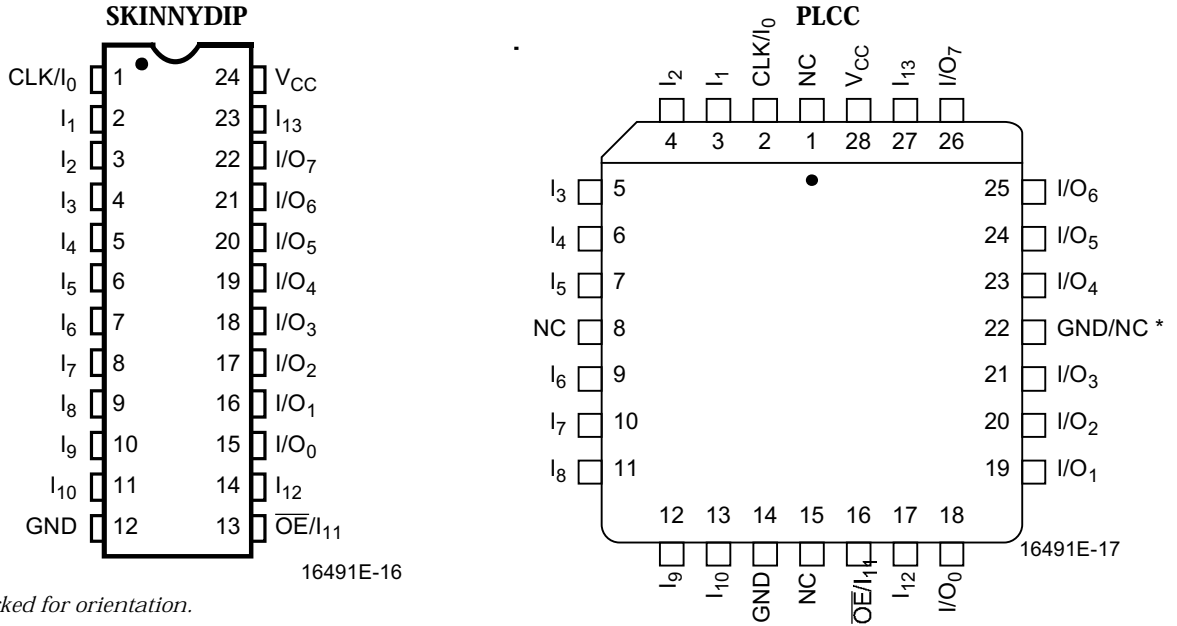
SKINNYDIP

| | | | |
|---|---|---|---|
| $CLK/I_0$ | 1 | 24 | $V_{CC}$ |
| $I_1$ | 2 | 23 | $I_{13}$ |
| $I_2$ | 3 | 22 | $I/O_7$ |
| $I_3$ | 4 | 21 | $I/O_6$ |
| $I_4$ | 5 | 20 | $I/O_5$ |
| $I_5$ | 6 | 19 | $I/O_4$ |
| $I_6$ | 7 | 18 | $I/O_3$ |
| $I_7$ | 8 | 17 | $I/O_2$ |
| $I_8$ | 9 | 16 | $I/O_1$ |
| $I_9$ | 10 | 15 | $I/O_0$ |
| $I_{10}$ | 11 | 14 | $I_{12}$ |
| GND | 12 | 13 | $\overline{OE}/I_{11}$ |

16491E-16

PLCC

$I_2$ 4
$I_1$ 3
$CLK/I_0$ 2
NC 1
$V_{CC}$ 28
$I_{13}$ 27
$I/O_7$ 26

$I_3$ 5
$I_4$ 6
$I_5$ 7
NC 8
$I_6$ 9
$I_7$ 10
$I_8$ 11

25 $I/O_6$
24 $I/O_5$
23 $I/O_4$
22 GND/NC *
21 $I/O_3$
20 $I/O_2$
19 $I/O_1$

12 $I_9$
13 $I_{10}$
14 GND
15 NC
16 $\overline{OE}/I_{11}$
17 $I_{12}$
18 $I/O_0$

16491E-17

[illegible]ked for orientation.